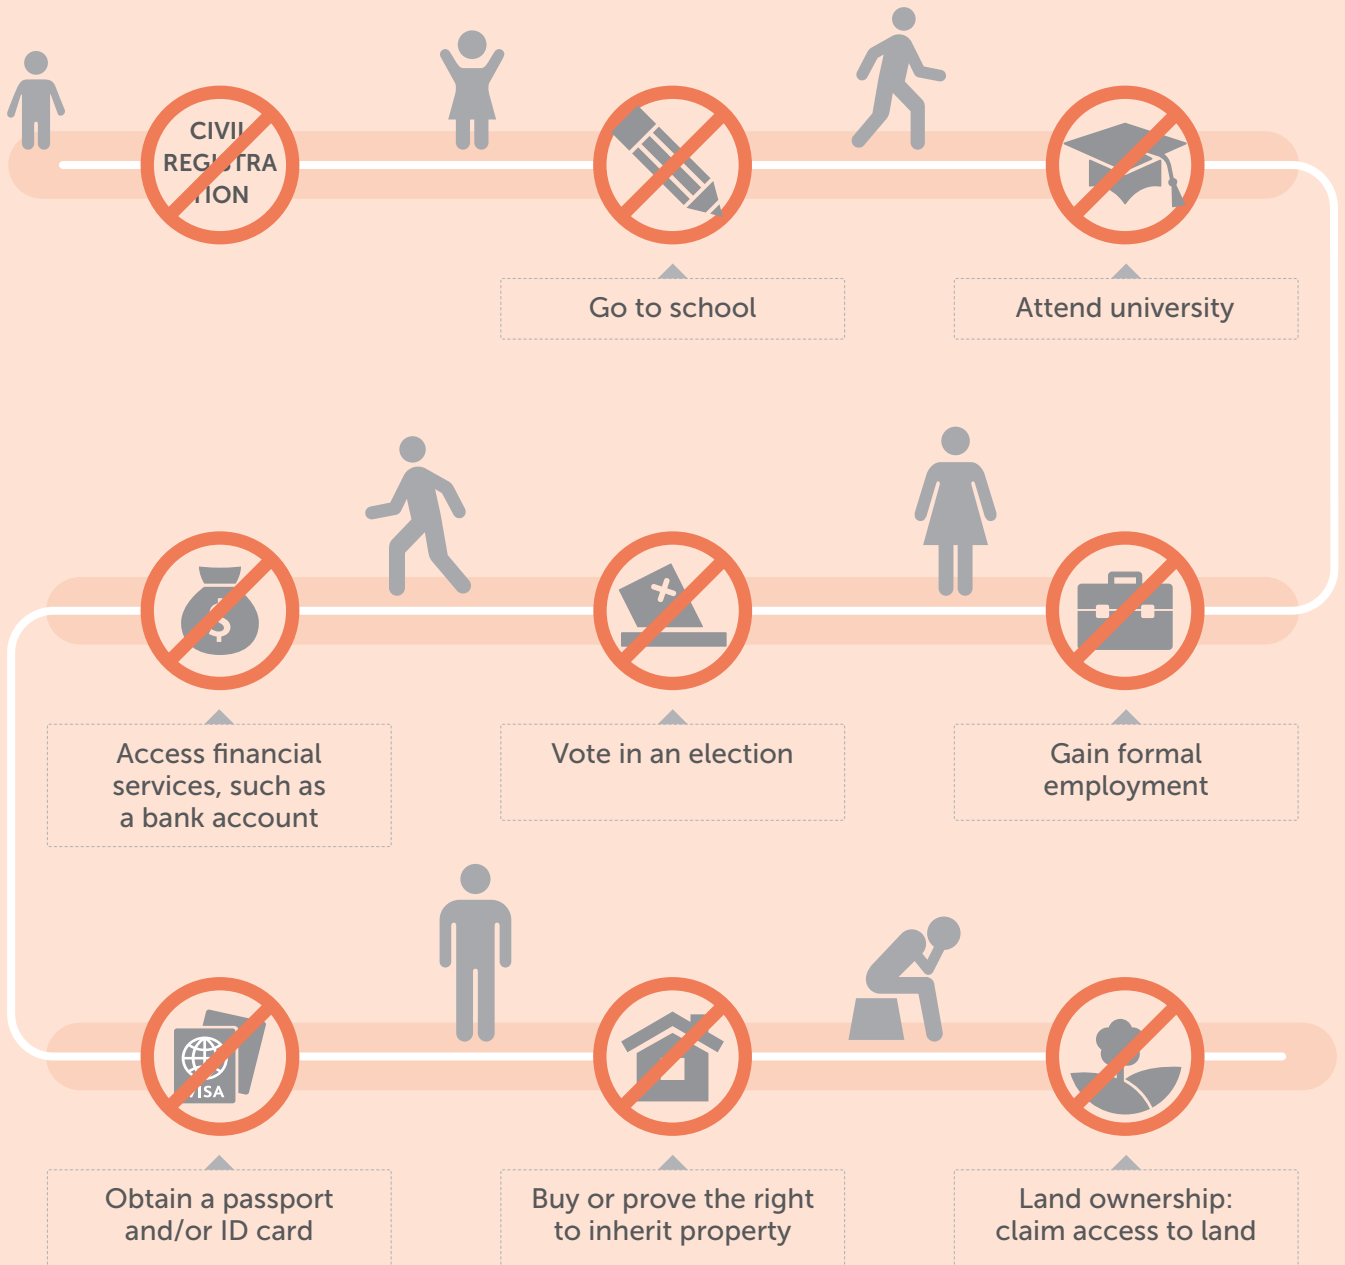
CIVIL REGISTRATION

Go to school

Attend university

Access financial services, such as a bank account

Vote in an election

Gain formal employment

VISA

Obtain a passport and/or ID card

Buy or prove the right to inherit property

Land ownership: claim access to land